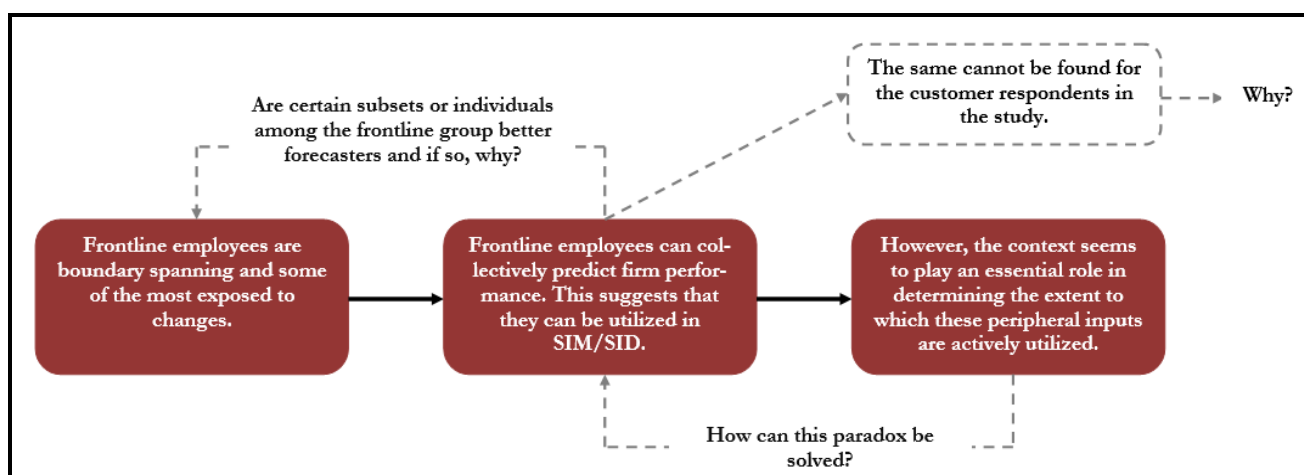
The same cannot be found for the customer respondents in the study.

Why?

Are certain subsets or individuals among the frontline group better forecasters and if so, why?

Frontline employees are boundary spanning and some of the most exposed to changes.

Frontline employees can collectively predict firm performance. This suggests that they can be utilized in SIM/SID.

However, the context seems to play an essential role in determining the extent to which these peripheral inputs are actively utilized.

How can this paradox be solved?